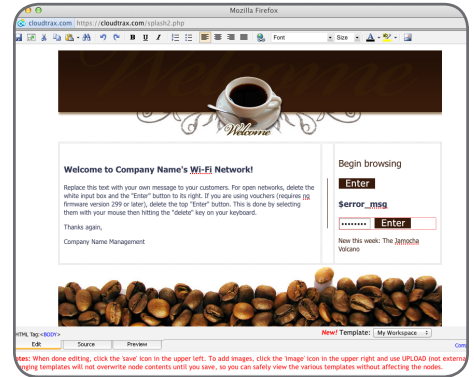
Mozilla Firefox

cloudtrax.com https://cloudtrax.com/splash2.php

Font
Size

Welcome

Welcome

Welcome to Company Name's Wi-Fi Network!

Replace this text with your own message to your customers. For open networks, delete the white input box and the "Enter" button to its right. If you are using vouchers (requires ng firmware version 299 or later), delete the top "Enter" button. This is done by selecting them with your mouse then hitting the "delete" key on your keyboard.

Thanks again,

Company Name Management

Begin browsing

Enter

$error_msg

••••••••• Enter

New this week: The Jamocha Volcano

HTML Tag: <BODY>

New! Template: My Workspace

Edit Source Preview

Comm

otes: When done editing, click the 'save' icon in the upper left. To add images, click the 'image' icon in the upper right and use UPLOAD (not externa anging templates will not overwrite node contents until you save, so you can safely view the various templates without affecting the nodes.